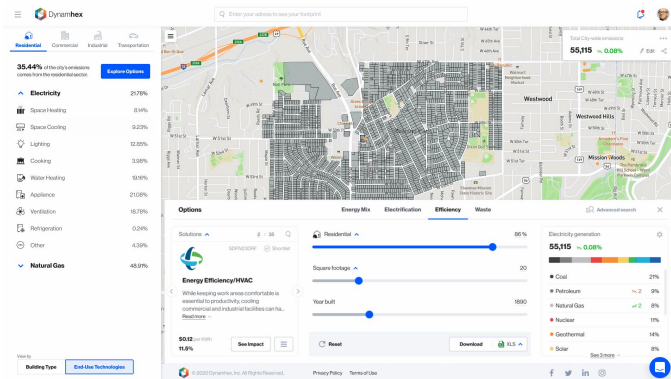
Dynamhex

Enter your adress to see your footprint

Residential Commercial Industrial Transportation

35.44% of the city's emissions comes from the residential sector.

Explore Options

Electricity 21.78%

Space Heating 8.14%

Space Cooling 9.23%

Lighting 12.85%

Cooking 3.98%

Water Heating 19.16%

Appliance 21.08%

Ventilation 18.78%

Refrigeration 0.24%

Other 4.39%

Natural Gas 48.91%

View by

Building Type

End-Use Technologies

Total City-wide emissions

55,115 0.08%

Edit

Westwood

Westwood Hills

Mission Woods

Options

Energy Mix Electrification Efficiency Waste

Advanced search

Solutions # :: 36

SORT BY: Shorter

Energy Efficiency/HVAC

While keeping work areas comfortable is essential to productivity, cooling commercial and industrial facilities can ha...

Read more

$0.12

11.8%

See Impact

Residential 86%

Square footage 20

Year built 1890

Reset

Download XLS

Electricity generation

55,115 0.08%

Coal 21%

Petroleum 2 9%

Natural Gas 2 8%

Nuclear 11%

Geothermal 14%

Solar 8%

See 3 more

© 2020 Dynamhex Inc. All Rights Reserved.

Privacy Policy Terms of Use